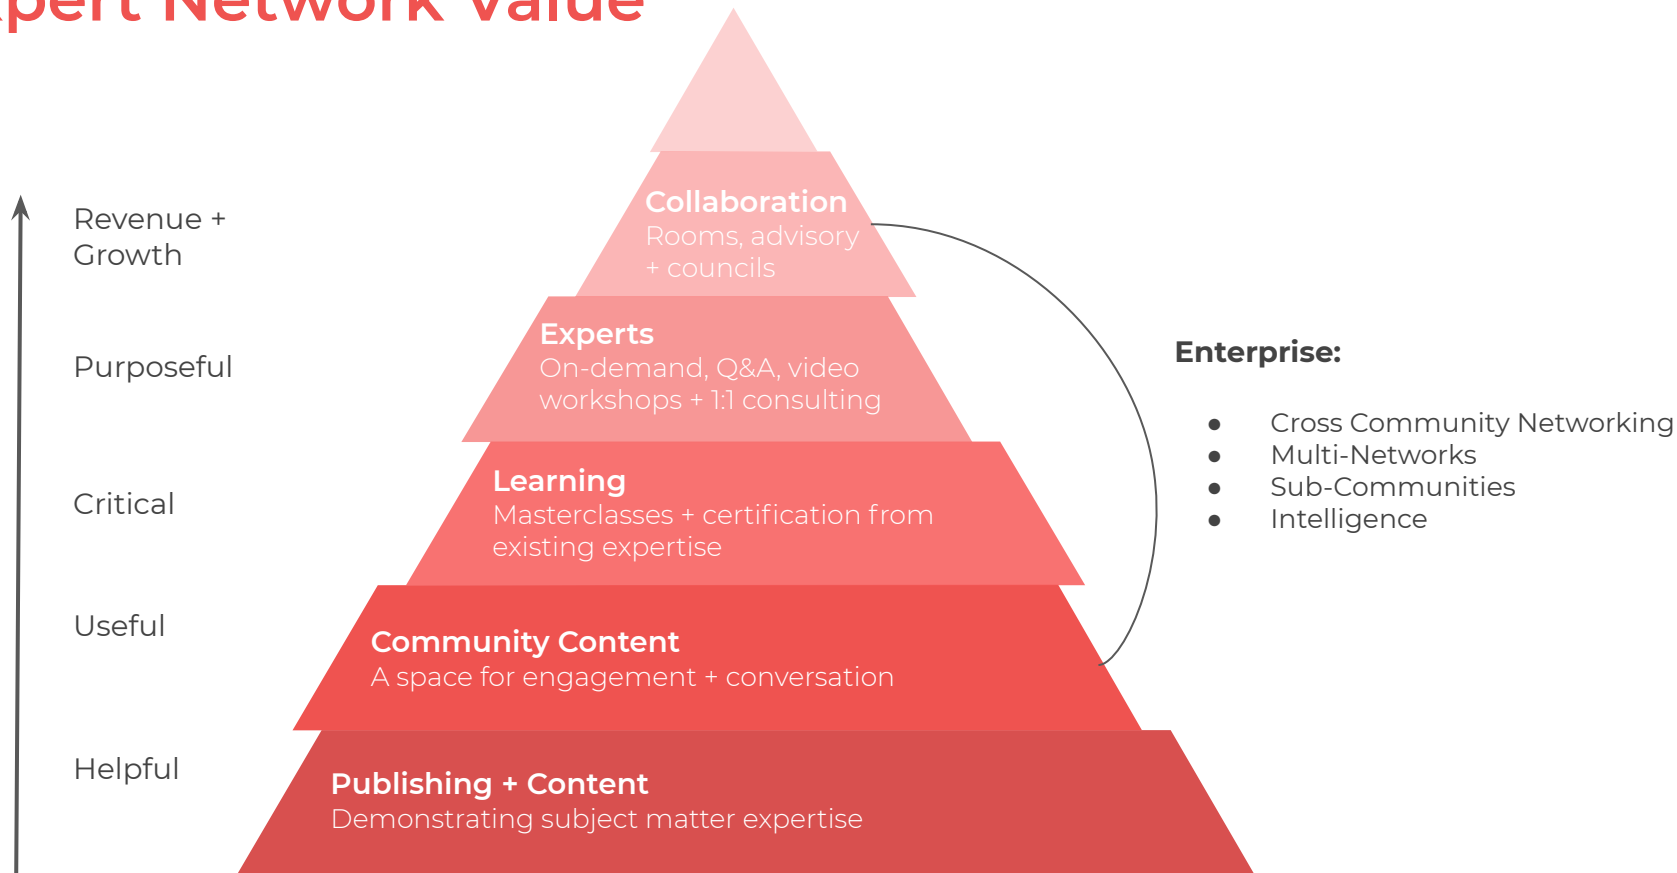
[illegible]pert Network Value

Revenue + Growth

Purposeful

Critical

Useful

Helpful

Collaboration
Rooms, advisory + councils

Experts
On-demand, Q&A, video workshops + 1:1 consulting

Learning
Masterclasses + certification from existing expertise

Community Content
A space for engagement + conversation

Publishing + Content
Demonstrating subject matter expertise

Enterprise:

- Cross Community Networking
- Multi-Networks
- Sub-Communities
- Intelligence